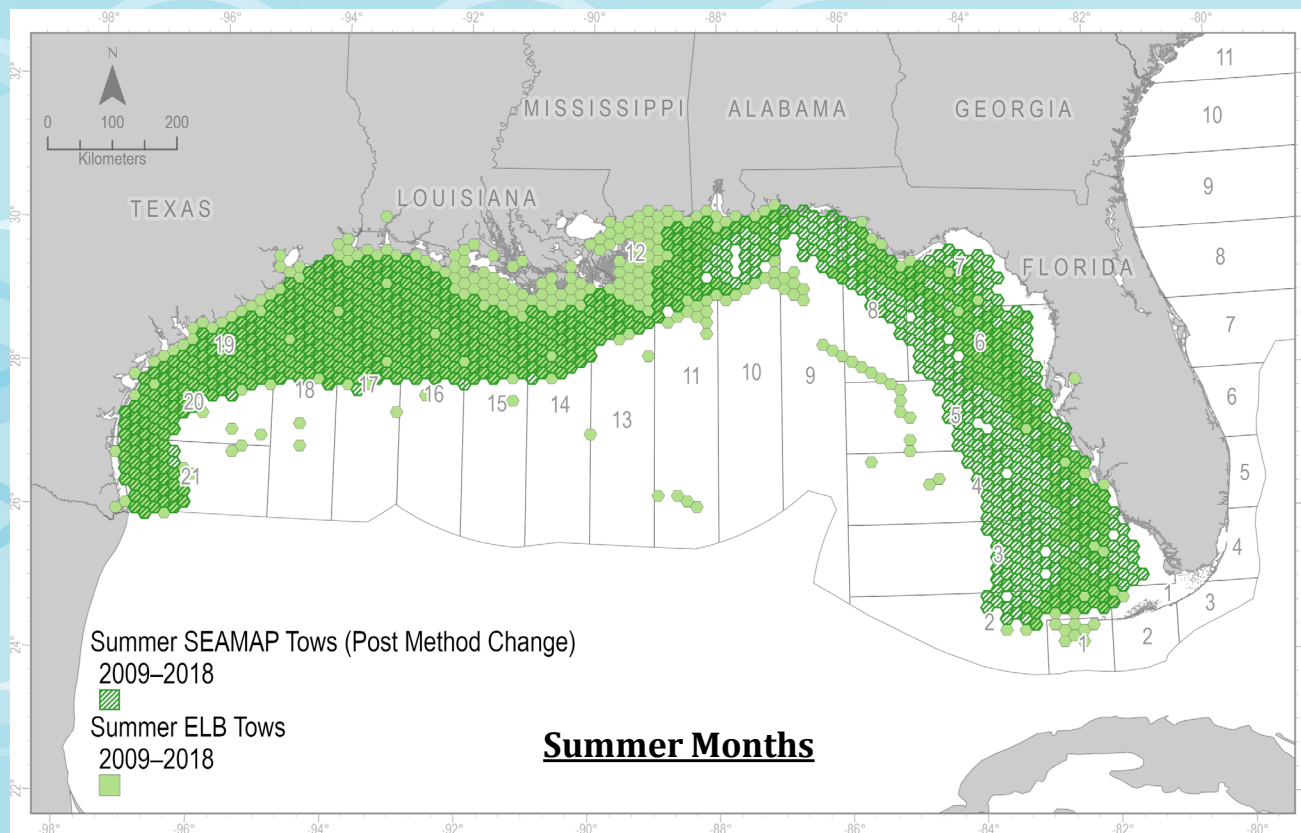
-98° -96° -94° -92° -90° -88° -86° -84° -82° -80°

N
0 100 200
Kilometers

32° 30° 28° 26° 24° 22°

TEXAS
LOUISIANA
MISSISSIPPI
ALABAMA
GEORGIA
FLORIDA

11
10
9
8
7
6
5
4
3
2
1

21
20
19
18
17
16
15
14
13
12
11
10
9
8
7
6
5
4
3
2
1

Summer SEAMAP Tows (Post Method Change)
2009–2018
Summer ELB Tows
2009–2018

Summer Months

-98° -96° -94° -92° -90° -88° -86° -84° -82° -80°